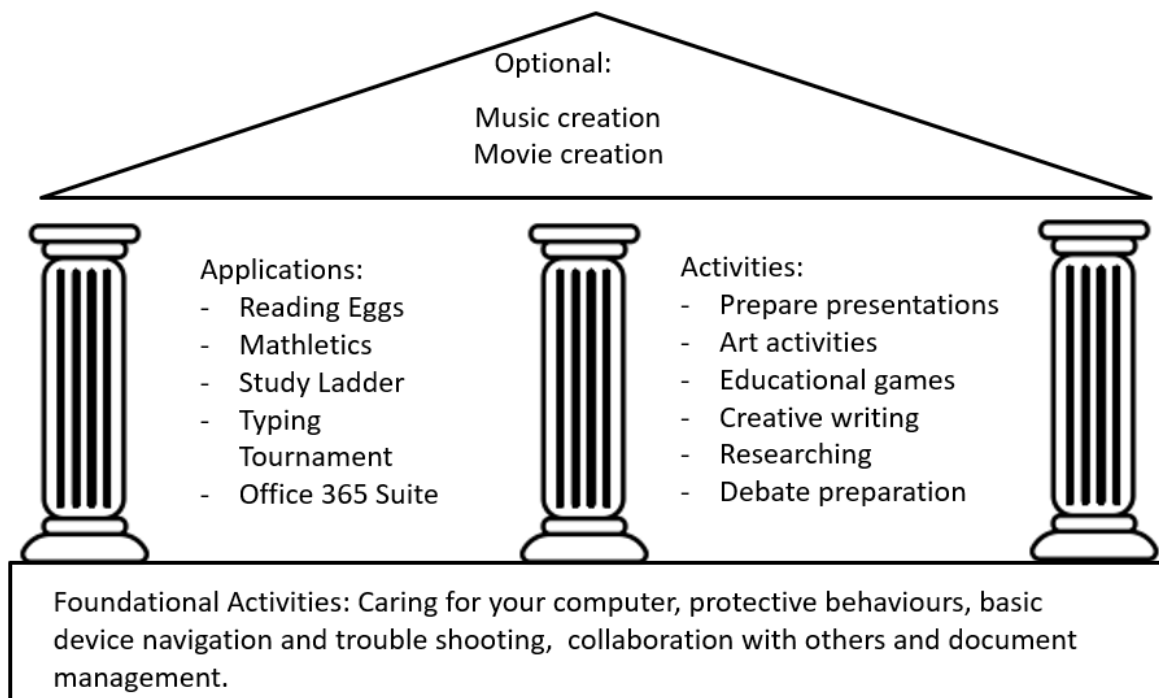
Optional:

Music creation
Movie creation

Applications:
- Reading Eggs
- Mathletics
- Study Ladder
- Typing Tournament
- Office 365 Suite

Activities:
- Prepare presentations
- Art activities
- Educational games
- Creative writing
- Researching
- Debate preparation

Foundational Activities: Caring for your computer, protective behaviours, basic device navigation and trouble shooting,  collaboration with others and document management.